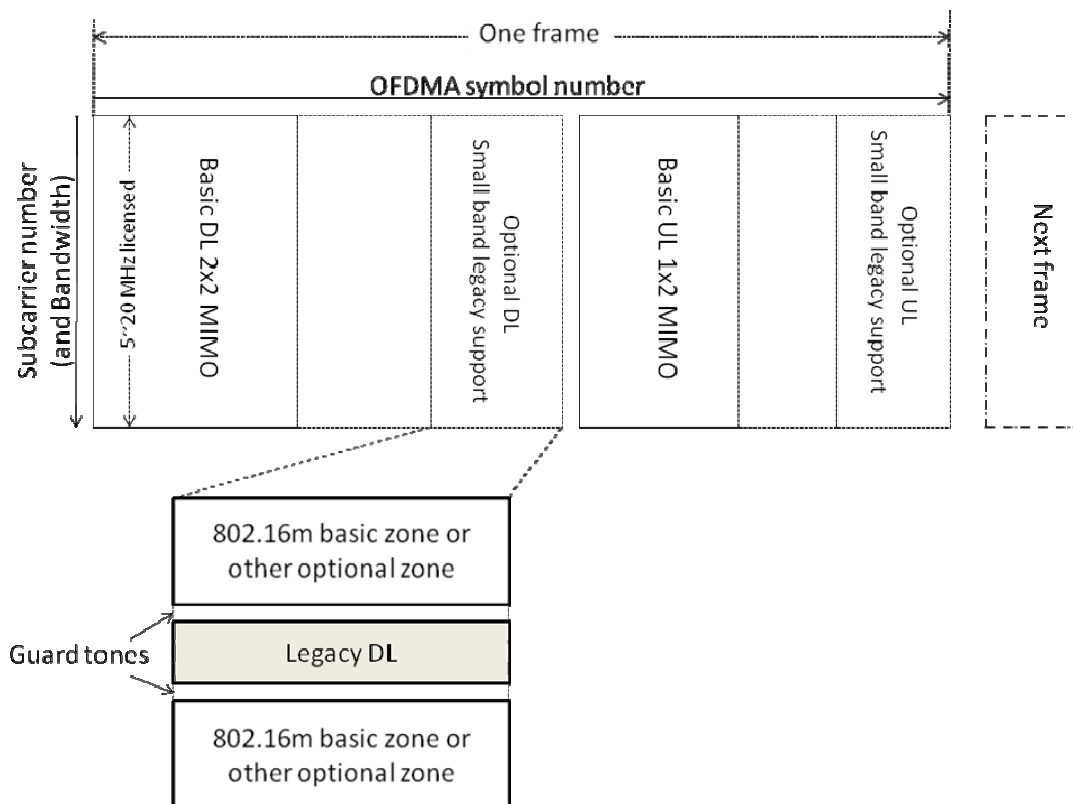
One frame

OFDMA symbol number

Subcarrier number (and Bandwidth)

5~20 MHz licensed

Basic DL 2x2 MIMO

Optional DL Small band legacy support

Basic UL 1x2 MIMO

Optional UL Small band legacy support

Next frame

802.16m basic zone or other optional zone

Guard tones

Legacy DL

802.16m basic zone or other optional zone